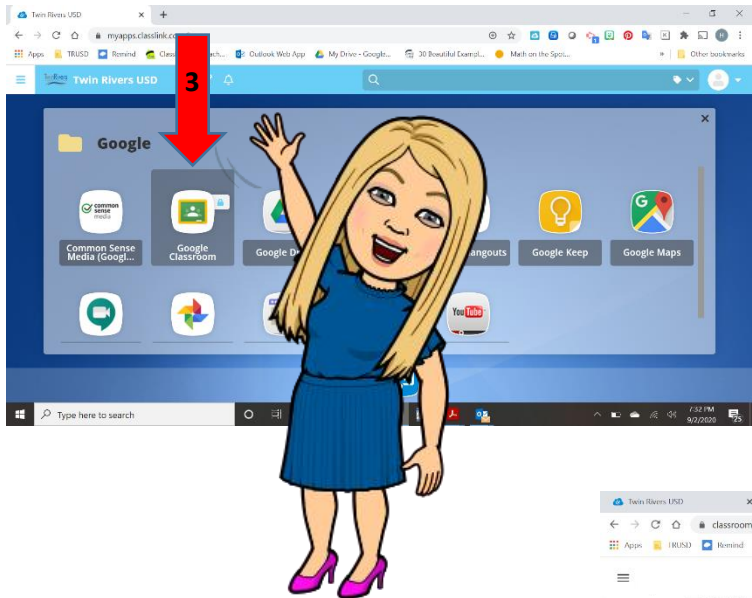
Twin Rivers USD
myapps.classlink.com
Apps TRUSD Remind Class Outlook Web App My Drive - Google... 30 Beautiful Exampl... Math on the Spot... Other bookmarks
Twin Rivers USD
3
Google
common sense media
Common Sense Media (Googl...
Google Classroom
Google D
angouts
Google Keep
Google Maps
YouTube
Type here to search
7:32 PM
9/2/2020
Twin Rivers USD
classroom
Apps TRUSD Remind